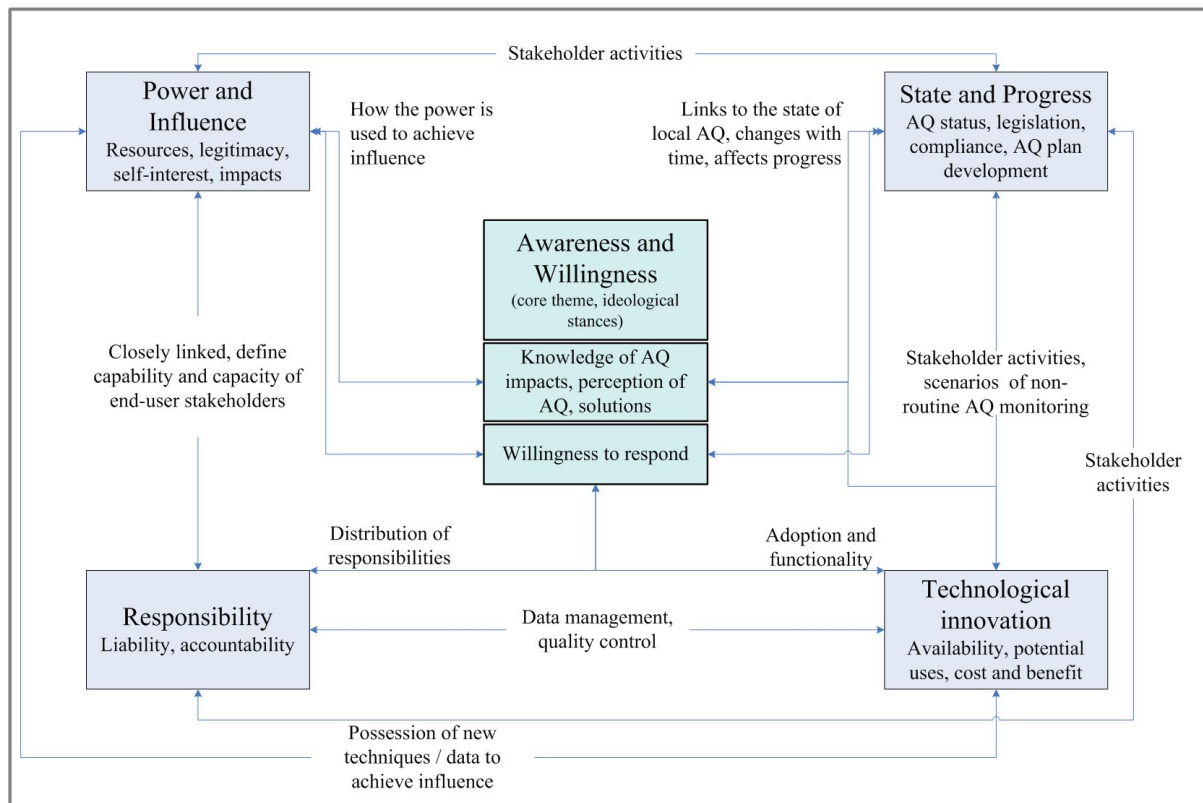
Stakeholder activities

Power and Influence
Resources, legitimacy, self-interest, impacts

How the power is used to achieve influence

Links to the state of local AQ, changes with time, affects progress

State and Progress
AQ status, legislation, compliance, AQ plan development

Awareness and Willingness
(core theme, ideological stances)

Knowledge of AQ impacts, perception of AQ, solutions

Willingness to respond

Closely linked, define capability and capacity of end-user stakeholders

Stakeholder activities, scenarios of non-routine AQ monitoring

Stakeholder activities

Distribution of responsibilities

Adoption and functionality

Responsibility
Liability, accountability

Data management, quality control

Technological innovation
Availability, potential uses, cost and benefit

Possession of new techniques / data to achieve influence